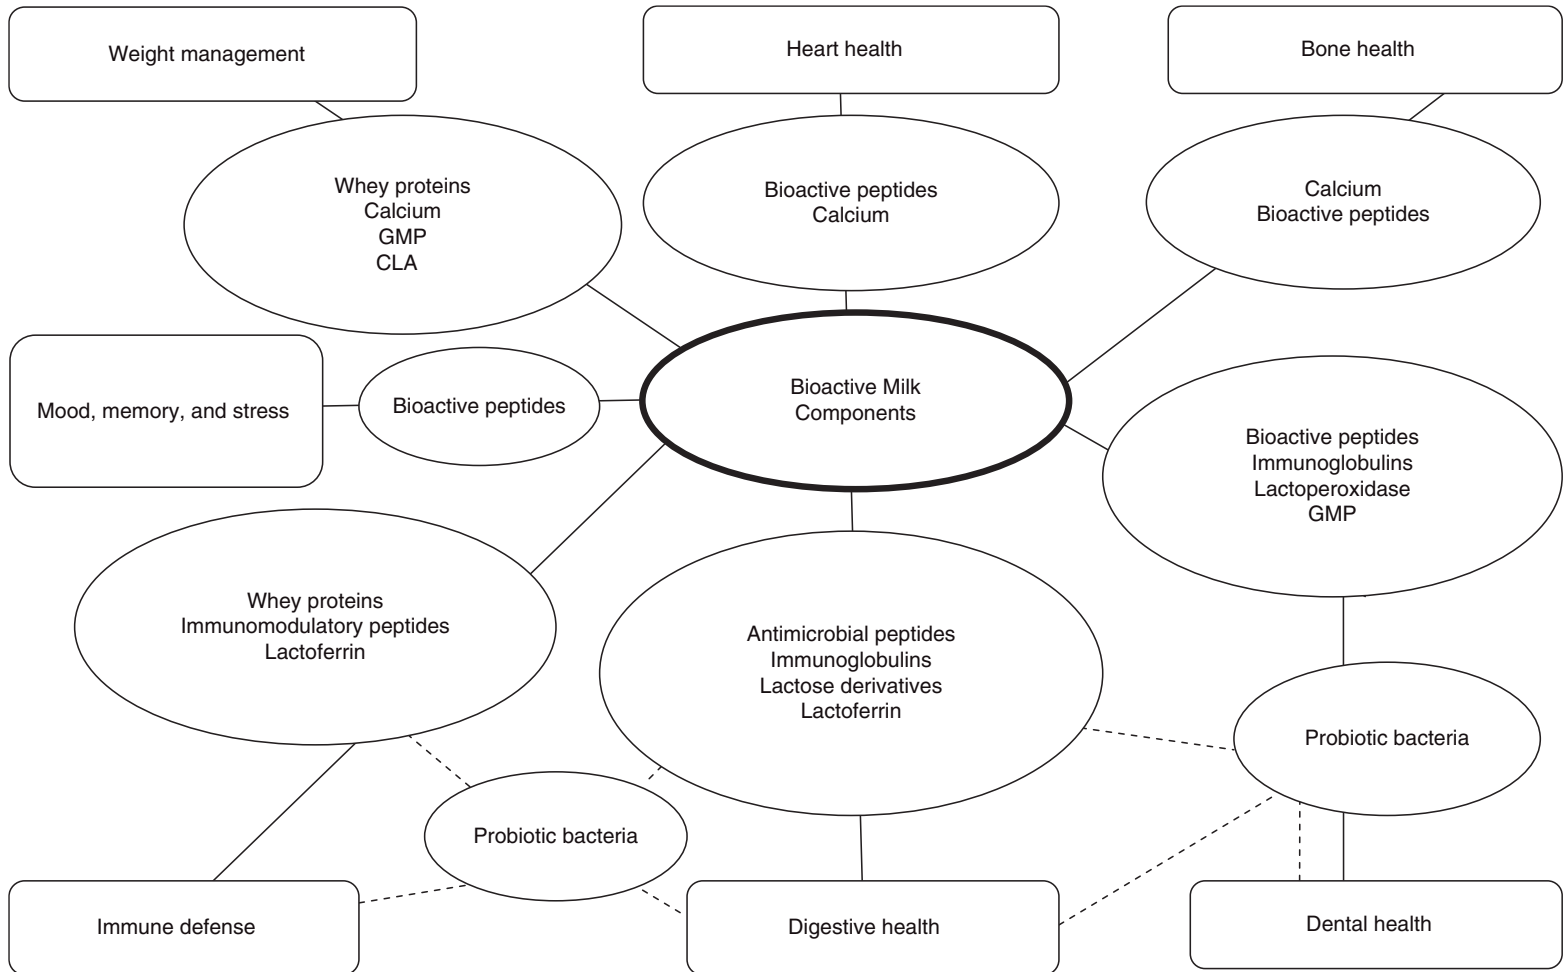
Weight management

Heart health

Bone health

Whey proteins
Calcium
GMP
CLA

Bioactive peptides
Calcium

Calcium
Bioactive peptides

Mood, memory, and stress

Bioactive peptides

Bioactive Milk Components

Bioactive peptides
Immunoglobulins
Lactoperoxidase
GMP

Whey proteins
Immunomodulatory peptides
Lactoferrin

Antimicrobial peptides
Immunoglobulins
Lactose derivatives
Lactoferrin

Probiotic bacteria

Probiotic bacteria

Immune defense

Digestive health

Dental health